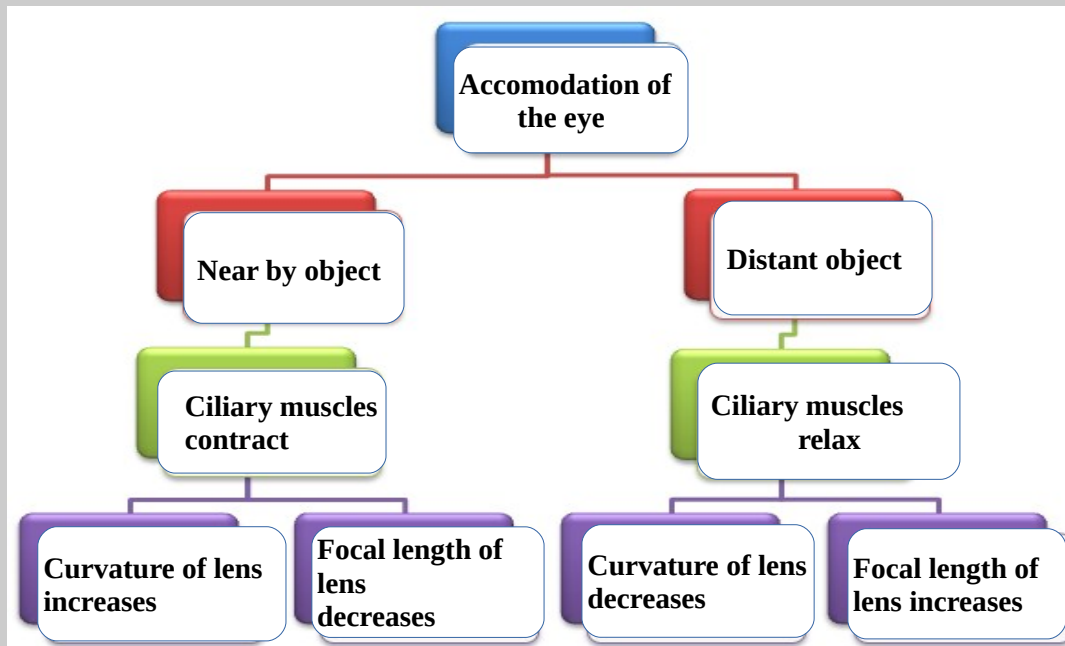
Accomodation of the eye

Near by object

Distant object

Ciliary muscles contract

Ciliary muscles relax

Curvature of lens increases

Focal length of lens decreases

Curvature of lens decreases

Focal length of lens increases